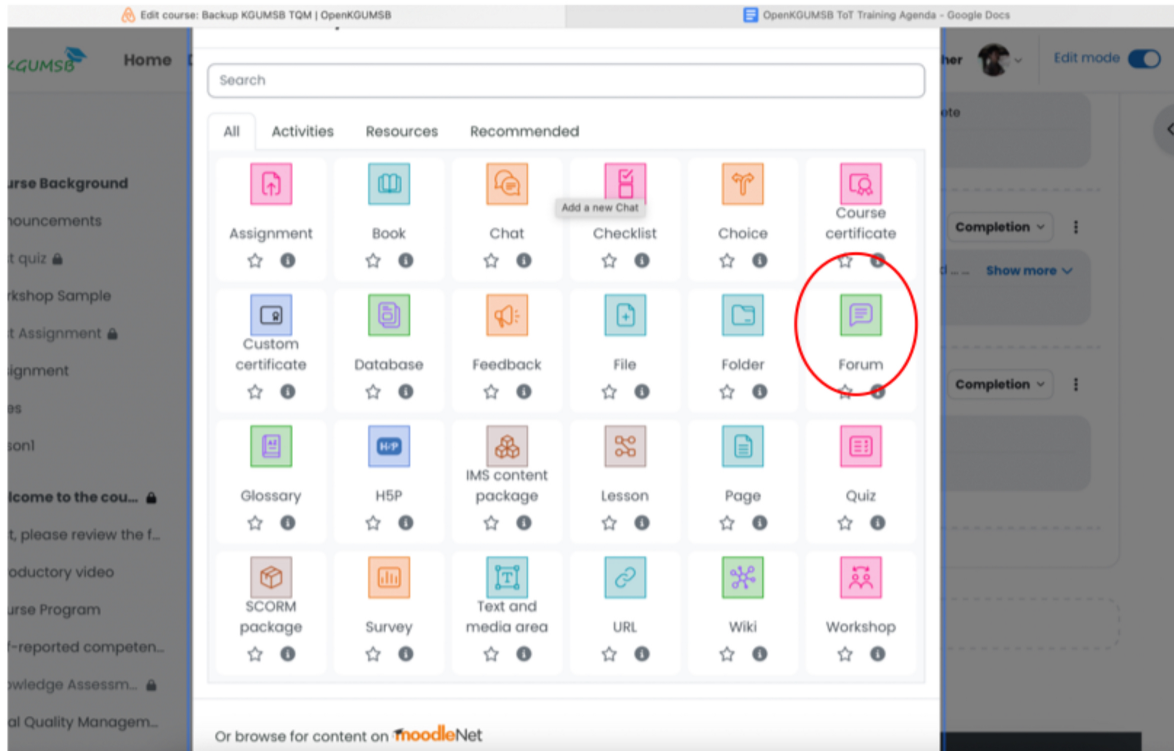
Edit course: Backup KGUMSB TQM | OpenKGUMSB
OpenKGUMSB ToT Training Agenda - Google Docs

KGUMSB Home

her Edit mode

Search

All Activities Resources Recommended

Assignment
Book
Chat
Add a new Chat
Checklist
Choice
Course certificate
Custom certificate
Database
Feedback
File
Folder
Forum
Glossary
H5P
IMS content package
Lesson
Page
Quiz
SCORM package
Survey
Text and media area
URL
Wiki
Workshop

Or browse for content on moodleNet

urse Background
nouncements
t quiz
rkshop Sample
t Assignment
signment
es
son1
lcome to the cou...
t, please review the f...
oductory video
urse Program
f-reported competen...
owledge Assessm...
al Quality Managem...

ete
Completion
d ... Show more
Completion